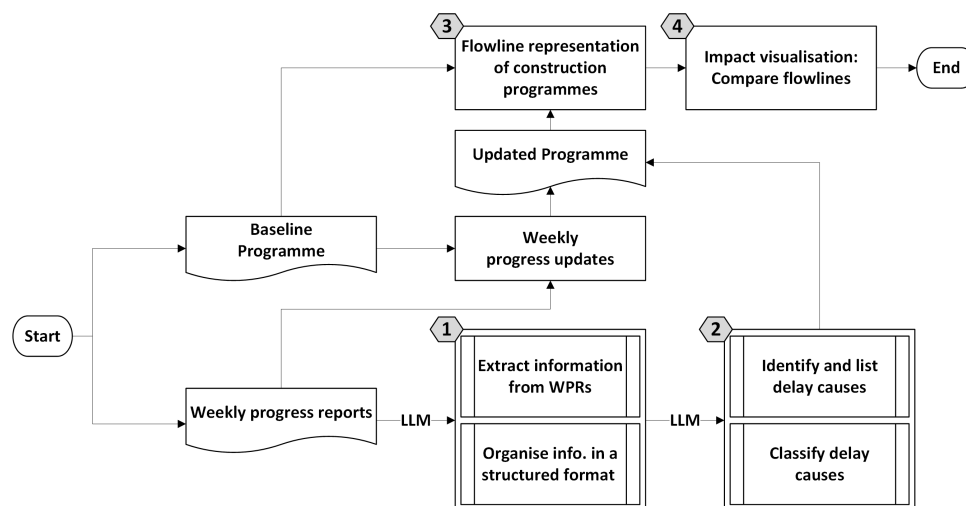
3
Flowline representation of construction programmes

4
Impact visualisation: Compare flowlines

End

Updated Programme

Baseline Programme

Weekly progress updates

Start

1
Extract information from WPRs

Organise info. in a structured format

2
Identify and list delay causes

Classify delay causes

Weekly progress reports

LLM

LLM